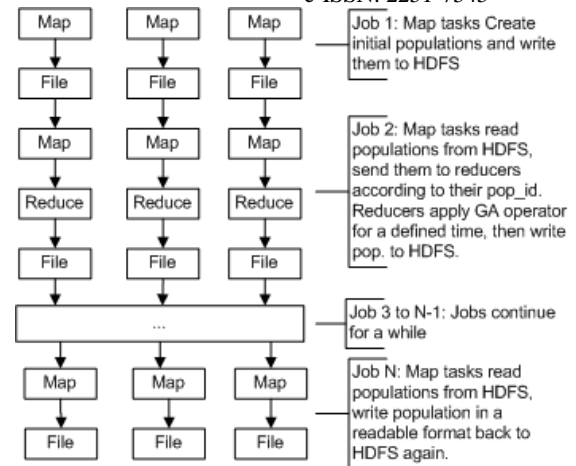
e-ISSN: 2231-4343

Map Map Map

Job 1: Map tasks Create initial populations and write them to HDFS

File File File

Map Map Map

Job 2: Map tasks read populations from HDFS, send them to reducers according to their pop_id. Reducers apply GA operator for a defined time, then write pop. to HDFS.

Reduce Reduce Reduce

File File File

...

Job 3 to N-1: Jobs continue for a while

Map Map Map

Job N: Map tasks read populations from HDFS, write population in a readable format back to HDFS again.

File File File